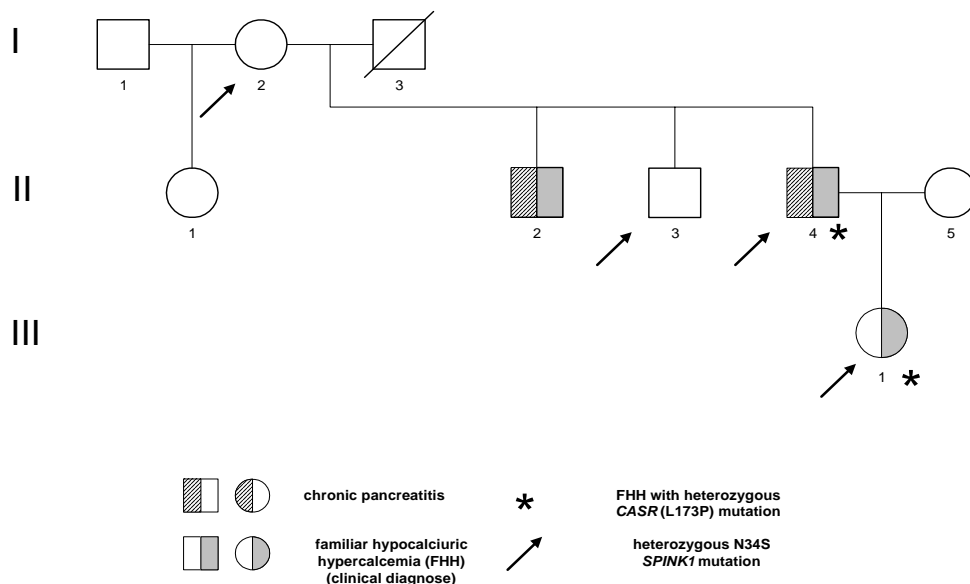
I

1 2 3

II

1 2 3 4 * 5

III

1 *

chronic pancreatitis

* FHH with heterozygous CASR (L173P) mutation

familiar hypocalciuric hypercalcemia (FHH) (clinical diagnose)

heterozygous N34S SPINK1 mutation